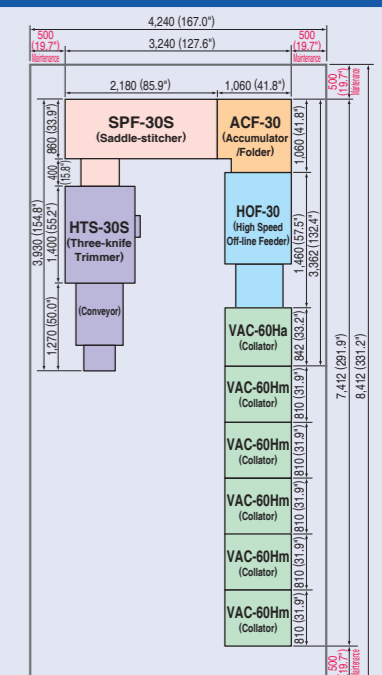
4,240 (167.0")

500 (19.7") Maintenance

3,240 (127.6")

500 (19.7") Maintenance

500 (19.7") Maintenance

2,180 (85.9")

1,060 (41.8")

SPF-30S (Saddle-stitcher)

ACF-30 (Accumulator /Folder)

860 (33.9")

1,060 (41.8")

400 (15.8")

3,930 (154.8")

1,400 (55.2")

HTS-30S (Three-knife Trimmer)

HOF-30 (High Speed Off-line Feeder)

1,460 (57.5")

3,362 (132.4")

1,270 (50.0")

(Conveyor)

VAC-60Ha (Collator)

842 (33.2")

VAC-60Hm (Collator)

810 (31.9")

VAC-60Hm (Collator)

810 (31.9")

VAC-60Hm (Collator)

810 (31.9")

VAC-60Hm (Collator)

810 (31.9")

VAC-60Hm (Collator)

810 (31.9")

7,412 (291.9")

8,412 (331.2")

500 (19.7") Maintenance